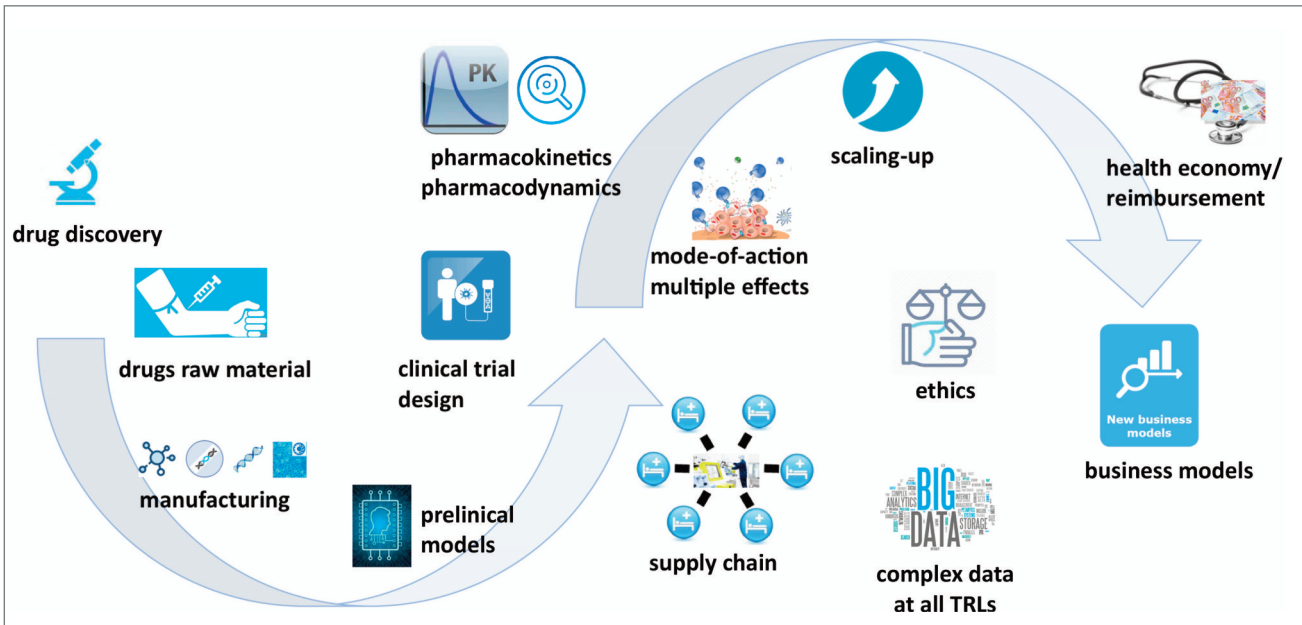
PK

pharmacokinetics
pharmacodynamics

scaling-up

health economy/
reimbursement

drug discovery

mode-of-action
multiple effects

drugs raw material

clinical trial
design

ethics

New business models

business models

manufacturing

prelinical
models

supply chain

BIG DATA
ANALYTICS
STORAGE

complex data
at all TRLs